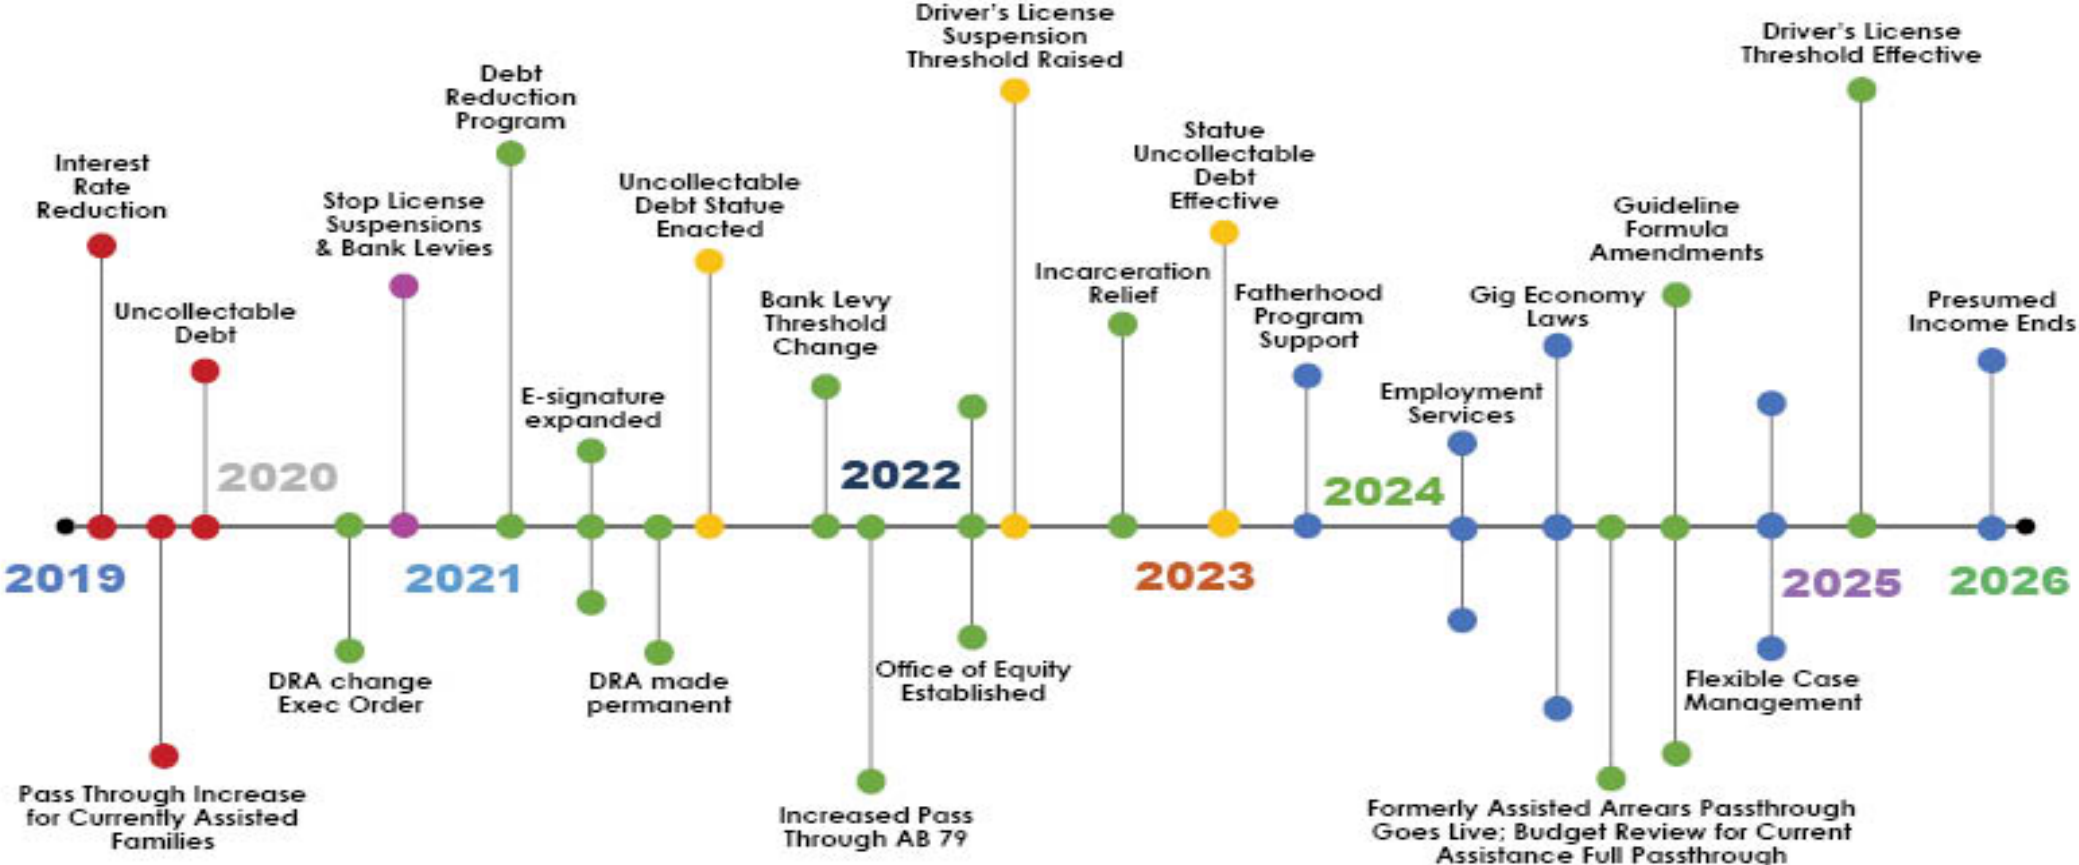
Interest Rate Reduction

Uncollectable Debt

2020

Stop License Suspensions & Bank Levies

Debt Reduction Program

E-signature expanded

Uncollectable Debt Statue Enacted

Bank Levy Threshold Change

2022

Driver's License Suspension Threshold Raised

Incarceration Relief

Statue Uncollectable Debt Effective

Fatherhood Program Support

2024

Employment Services

Gig Economy Laws

Guideline Formula Amendments

Driver's License Threshold Effective

Presumed Income Ends

2019

2021

2023

2025

2026

Pass Through Increase for Currently Assisted Families

DRA change Exec Order

DRA made permanent

Increased Pass Through AB 79

Office of Equity Established

Flexible Case Management

Formerly Assisted Arrears Passthrough Goes Live; Budget Review for Current Assistance Full Passthrough